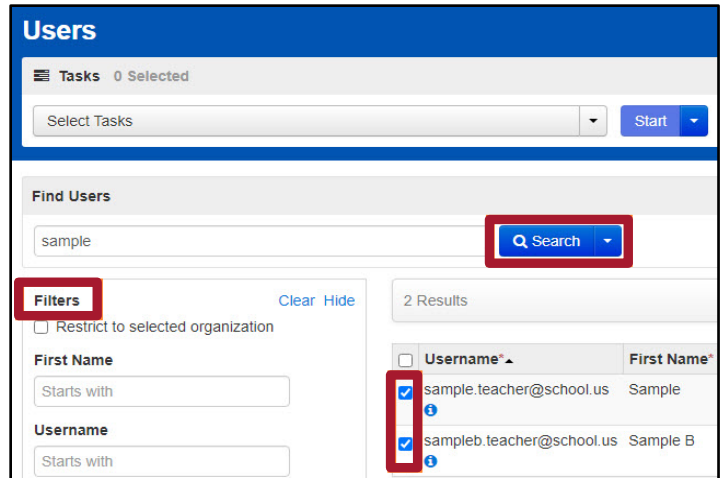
Users

Tasks 0 Selected

Select Tasks

Start

Find Users

sample

Search

Filters

Clear Hide

Restrict to selected organization

First Name

Starts with

Username

Starts with

2 Results

| | Username* | First Name* |
|---|---|---|
| ☑ | sample.teacher@school.us | Sample |
| ☑ | sampleb.teacher@school.us | Sample B |